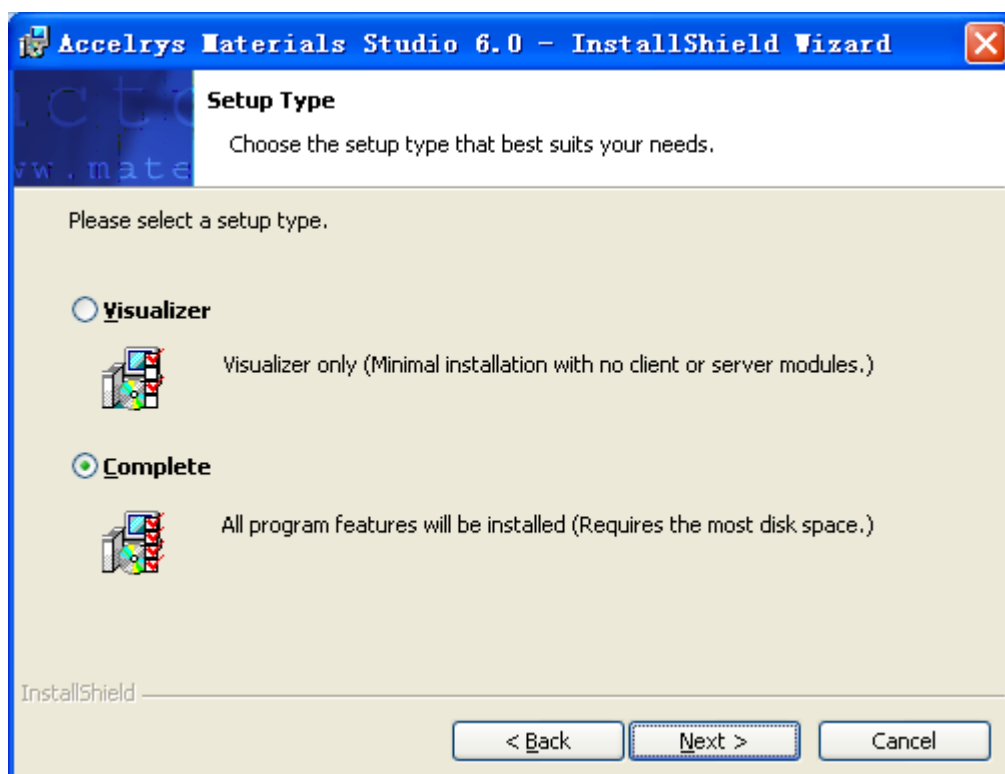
Accelrys Materials Studio 6.0 - InstallShield Wizard

Setup Type

Choose the setup type that best suits your needs.

ctc
ww.mate

Please select a setup type.

Visualizer

Visualizer only (Minimal installation with no client or server modules.)

Complete

All program features will be installed (Requires the most disk space.)

InstallShield

< Back

Next >

Cancel